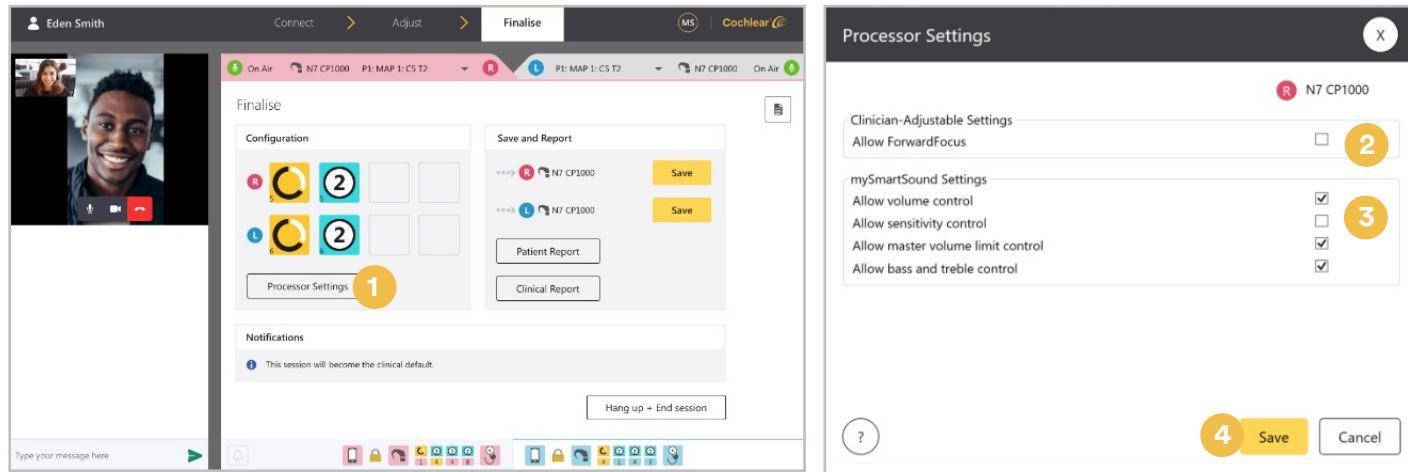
Eden Smith

Connect Adjust Finalise

MS Cochlear

On Air N7 CP1000 P1: MAP 1: CS T2 R

L P1: MAP 1: CS T2 N7 CP1000 On Air

Finalise

Configuration

R

2

L

2

Processor Settings 1

Save and Report

R N7 CP1000 Save

L N7 CP1000 Save

Patient Report

Clinical Report

Notifications

This session will become the clinical default.

Hang up + End session

Type your message here

Processor Settings X

R N7 CP1000

Clinician-Adjustable Settings

Allow ForwardFocus 2

mySmartSound Settings

Allow volume control

Allow sensitivity control 3

Allow master volume limit control

Allow bass and treble control

?

4 Save

Cancel